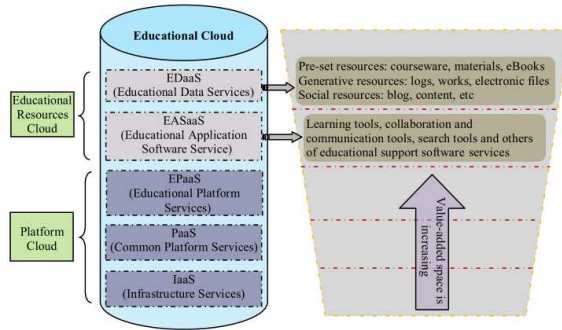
Educational Cloud

Educational Resources Cloud

EDaaS
(Educational Data Services)

EASaaS
(Educational Application Software Service)

Platform Cloud

EPaaS
(Educational Platform Services)

PaaS
(Common Platform Services)

IaaS
(Infrastructure Services)

Pre-set resources: courseware, materials, eBooks
Generative resources: logs, works, electronic files
Social resources: blog, content, etc

Learning tools, collaboration and communication tools, search tools and others of educational support software services

Value-added space is increasing